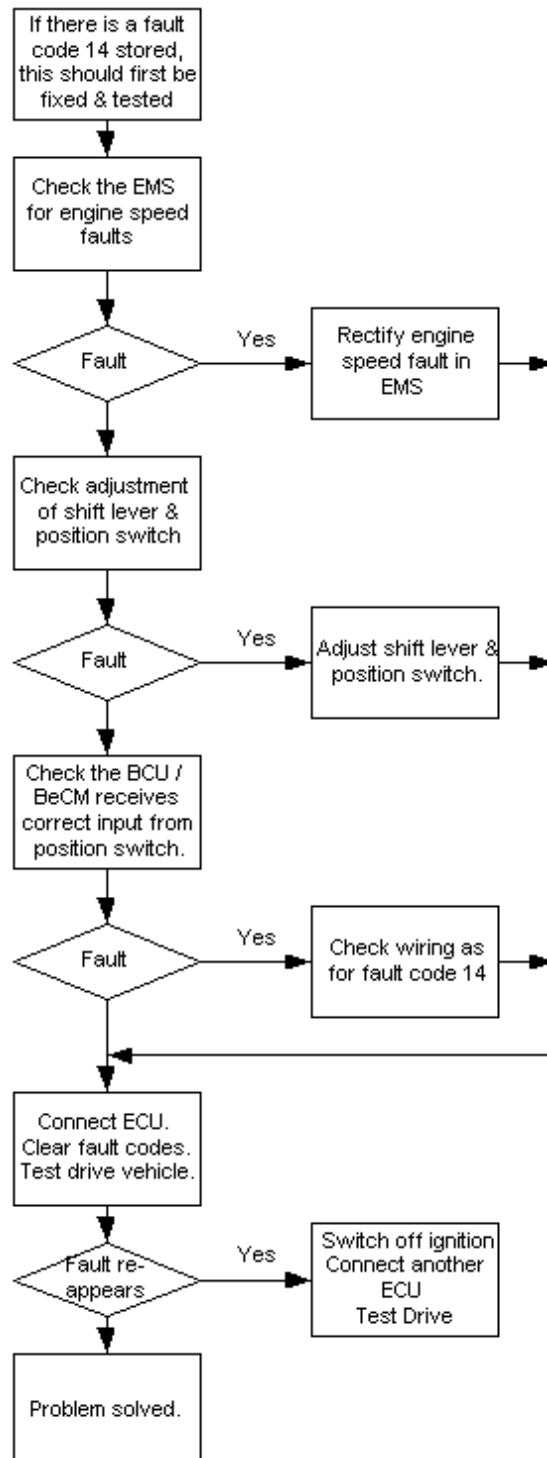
If there is a fault code 14 stored, this should first be fixed & tested

Check the EMS for engine speed faults

Fault

Yes

Rectify engine speed fault in EMS

Check adjustment of shift lever & position switch

Fault

Yes

Adjust shift lever & position switch.

Check the BCU / BeCM receives correct input from position switch.

Fault

Yes

Check wiring as for fault code 14

Connect ECU. Clear fault codes. Test drive vehicle.

Fault re-appears

Yes

Switch off ignition Connect another ECU Test Drive

Problem solved.